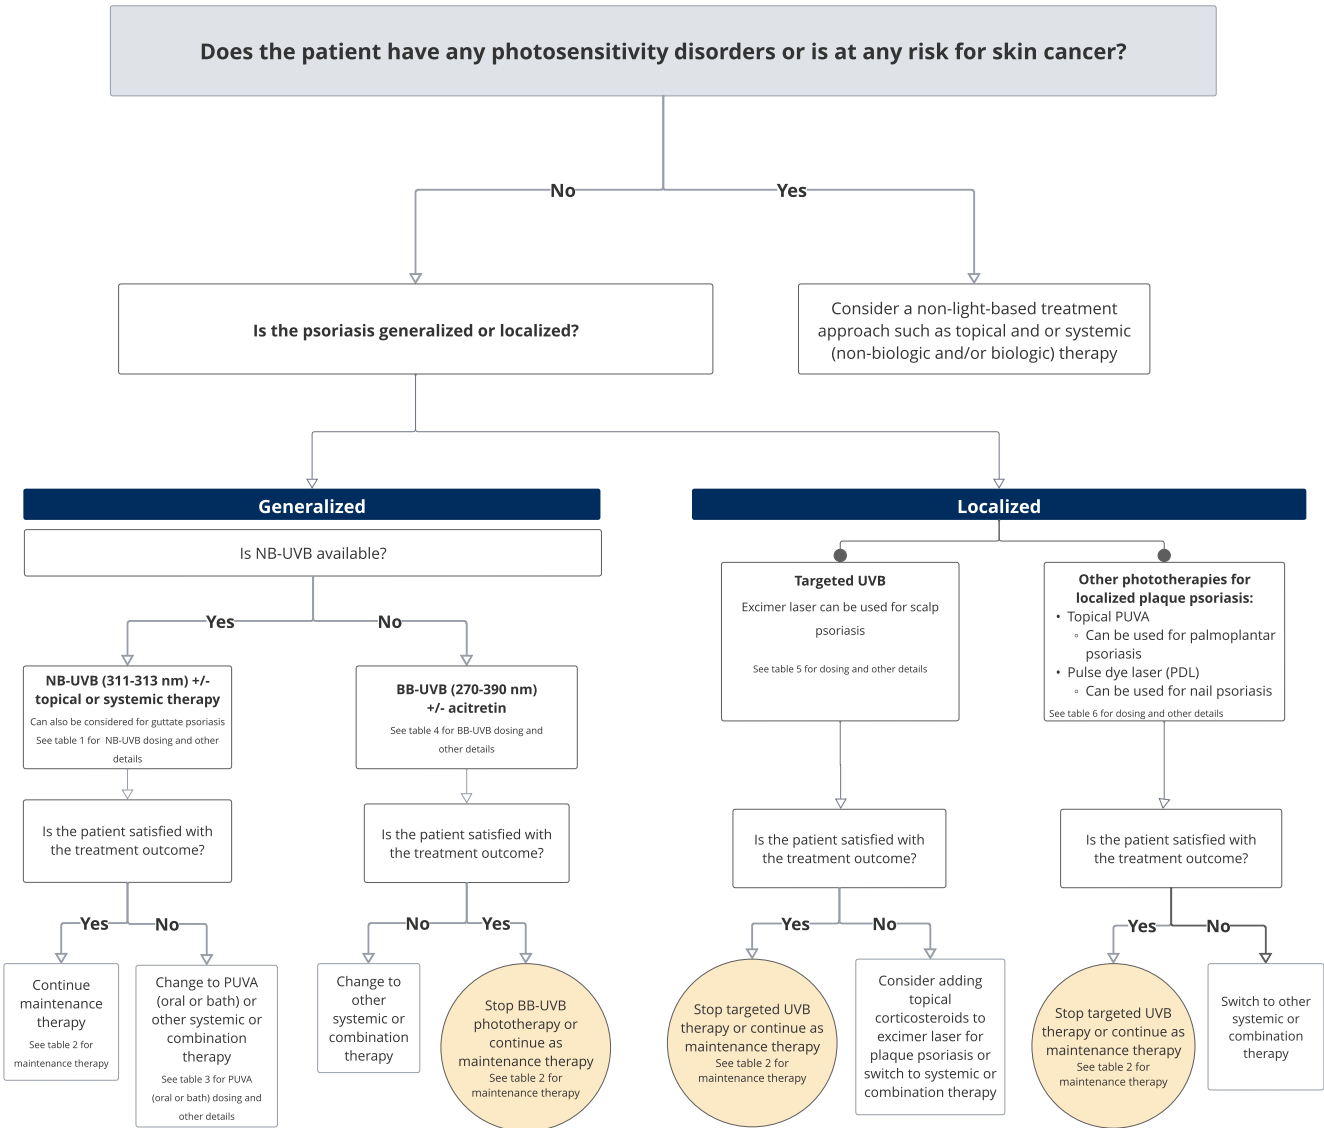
Does the patient have any photosensitivity disorders or is at any risk for skin cancer?

No

Yes

Is the psoriasis generalized or localized?

Consider a non-light-based treatment approach such as topical and or systemic (non-biologic and/or biologic) therapy

Generalized

Is NB-UVB available?

Yes

No

NB-UVB (311-313 nm) +/- topical or systemic therapy
Can also be considered for guttate psoriasis
See table 1 for NB-UVB dosing and other details

BB-UVB (270-390 nm) +/- acitretin
See table 4 for BB-UVB dosing and other details

Is the patient satisfied with the treatment outcome?

Is the patient satisfied with the treatment outcome?

Yes

No

No

Yes

Continue maintenance therapy
See table 2 for maintenance therapy

Change to PUVA (oral or bath) or other systemic or combination therapy
See table 3 for PUVA (oral or bath) dosing and other details

Change to other systemic or combination therapy

Stop BB-UVB phototherapy or continue as maintenance therapy
See table 2 for maintenance therapy

Localized

Targeted UVB
Excimer laser can be used for scalp psoriasis
See table 5 for dosing and other details

Other phototherapies for localized plaque psoriasis:
• Topical PUVA
◦ Can be used for palmoplantar psoriasis
• Pulse dye laser (PDL)
◦ Can be used for nail psoriasis
See table 6 for dosing and other details

Is the patient satisfied with the treatment outcome?

Is the patient satisfied with the treatment outcome?

Yes

No

Yes

No

Stop targeted UVB therapy or continue as maintenance therapy
See table 2 for maintenance therapy

Consider adding topical corticosteroids to excimer laser for plaque psoriasis or switch to systemic or combination therapy

Stop targeted UVB therapy or continue as maintenance therapy
See table 2 for maintenance therapy

Switch to other systemic or combination therapy